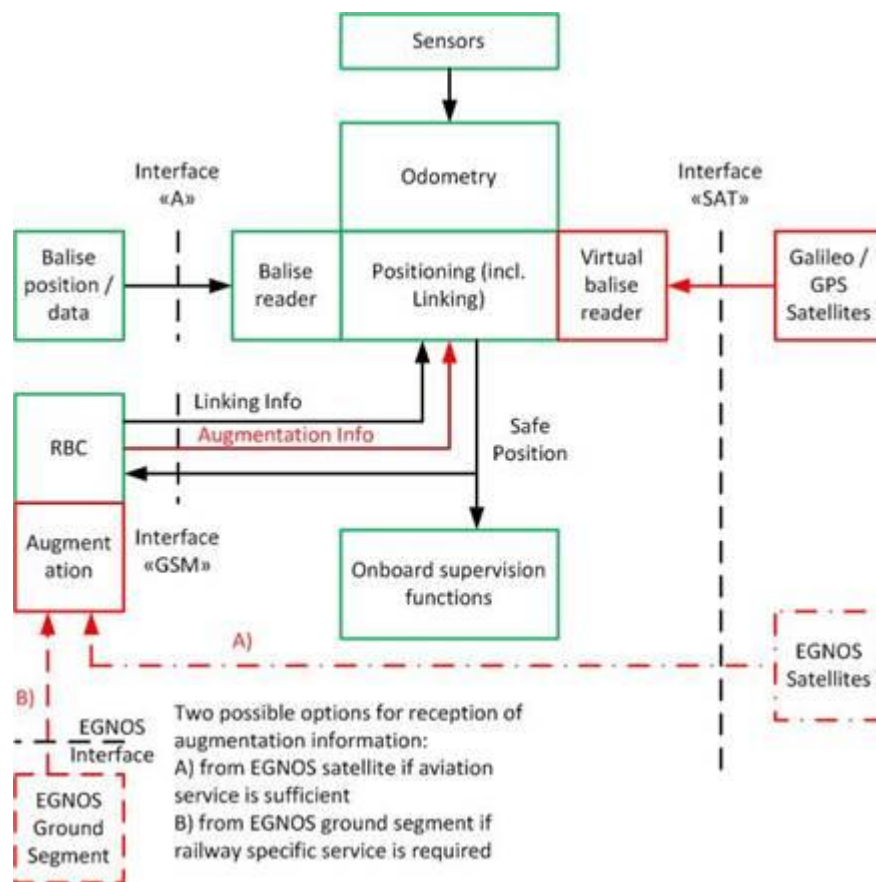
Sensors

Interface «A»

Odometry

Interface «SAT»

Balise position / data

Balise reader

Positioning (incl. Linking)

Virtual balise reader

Galileo / GPS Satellites

Linking Info

Augmentation Info

Safe Position

RBC

Augment ation

Interface «GSM»

Onboard supervision functions

A)

EGNOS Satellites

B)

EGNOS Interface

EGNOS Ground Segment

Two possible options for reception of augmentation information:
A) from EGNOS satellite if aviation service is sufficient
B) from EGNOS ground segment if railway specific service is required